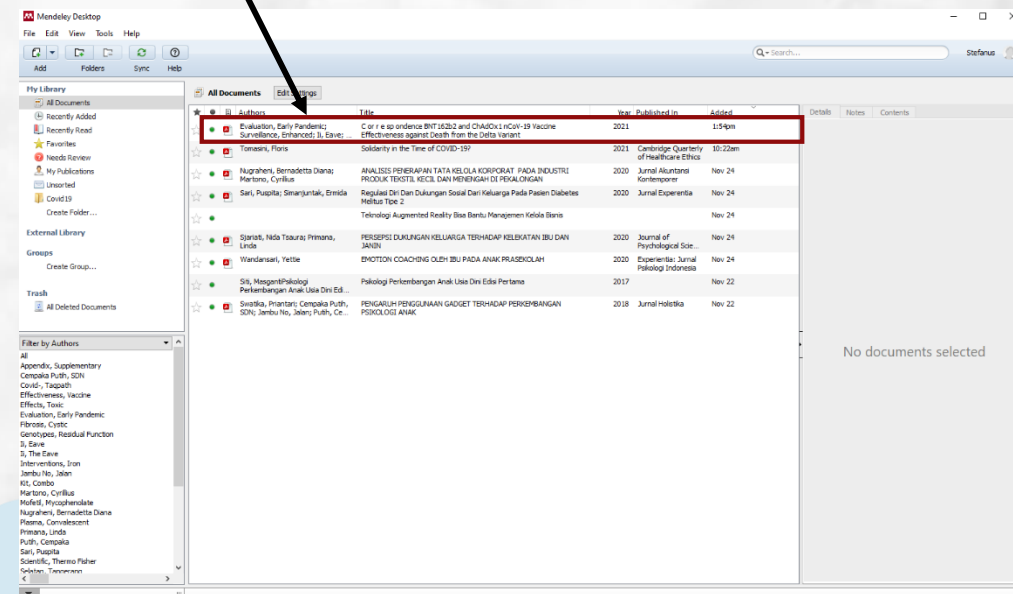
Mendeley Desktop

File Edit View Tools Help

Add Folders Sync Help

Search...

Stefanus

My Library
All Documents
Recently Added
Recently Read
Favorites
Needs Review
My Publications
Unsorted
Covid19
Create Folder...

External Library

Groups
Create Group...

Trash
All Deleted Documents

All Documents Edit Settings

| Authors | Title | Year | Published In | Added |
|---|---|---|---|---|
| Evaluation, Early Pandemic; Surveillance, Enhanced; Ii, Eave; ... | C o r r e sp ondence BNT162b2 and ChAdOx1 nCoV-19 Vaccine Effectiveness against Death from the Delta Variant | 2021 | | 1:54pm |
| Tomasini, Floris | Solidarity in the Time of COVID-19? | 2021 | Cambridge Quarterly of Healthcare Ethics | 10:22am |
| Nugraheni, Bernadetta Diana; Martono, Cyrillus | ANALISIS PENERAPAN TATA KELOLA KORPORAT PADA INDUSTRI PRODUK TEKSTIL KECIL DAN MENENGAH DI PEKALONGAN | 2020 | Jurnal Akuntansi Kontemporer | Nov 24 |
| Sari, Puspita; Simanjuntak, Ermida | Regulasi Diri Dan Dukungan Sosial Dari Keluarga Pada Pasien Diabetes Melitus Tipe 2 | 2020 | Jurnal Experientia | Nov 24 |
| | Teknologi Augmented Reality Bisa Bantu Manajemen Kelola Bisnis | | | Nov 24 |
| Sjariati, Nida Tsaura; Primana, Linda | PERSEPSI DUKUNGAN KELUARGA TERHADAP KELEKATAN IBU DAN JANIN | 2020 | Journal of Psychological Scie... | Nov 24 |
| Wandansari, Yettie | EMOTION COACHING OLEH IBU PADA ANAK PRASEKOLAH | 2020 | Experientia: Jurnal Psikologi Indonesia | Nov 24 |
| Siti, MasgantiPsikologi Perkembangan Anak Usia Dini Edi... | Psikologi Perkembangan Anak Usia Dini Edisi Pertama | 2017 | | Nov 22 |
| Swatika, Priantari; Cempaka Putih, SDN; Jambu No, Jalan; Putih, Ce... | PENGARUH PENGGUNAAN GADGET TERHADAP PERKEMBANGAN PSIKOLOGI ANAK | 2018 | Jurnal Holistika | Nov 22 |

Details Notes Contents

No documents selected

Filter by Authors
All
Appendix, Supplementary
Cempaka Putih, SDN
Covid-, Taqpath
Effectiveness, Vaccine
Effects, Toxic
Evaluation, Early Pandemic
Fibrosis, Cystic
Genotypes, Residual Function
Ii, Eave
Ii, The Eave
Interventions, Iron
Jambu No, Jalan
Kit, Combo
Martono, Cyrillus
Mofetil, Mycophenolate
Nugraheni, Bernadetta Diana
Plasma, Convalescent
Primana, Linda
Putih, Cempaka
Sari, Puspita
Scientific, Thermo Fisher
Selatan, Tangerang